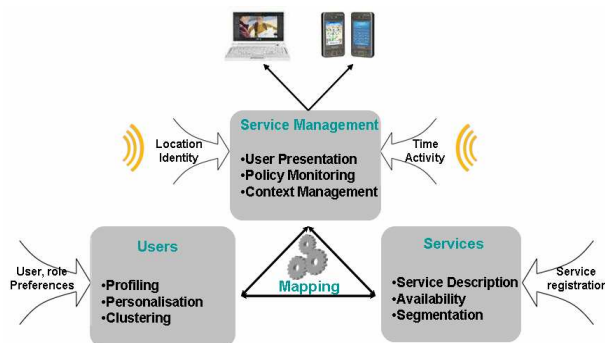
Service Management
•User Presentation
•Policy Monitoring
•Context Management

Location
Identity

Time
Activity

Users
•Profiling
•Personalisation
•Clustering

User, role
Preferences

Mapping

Services
•Service Description
•Availability
•Segmentation

Service
registration